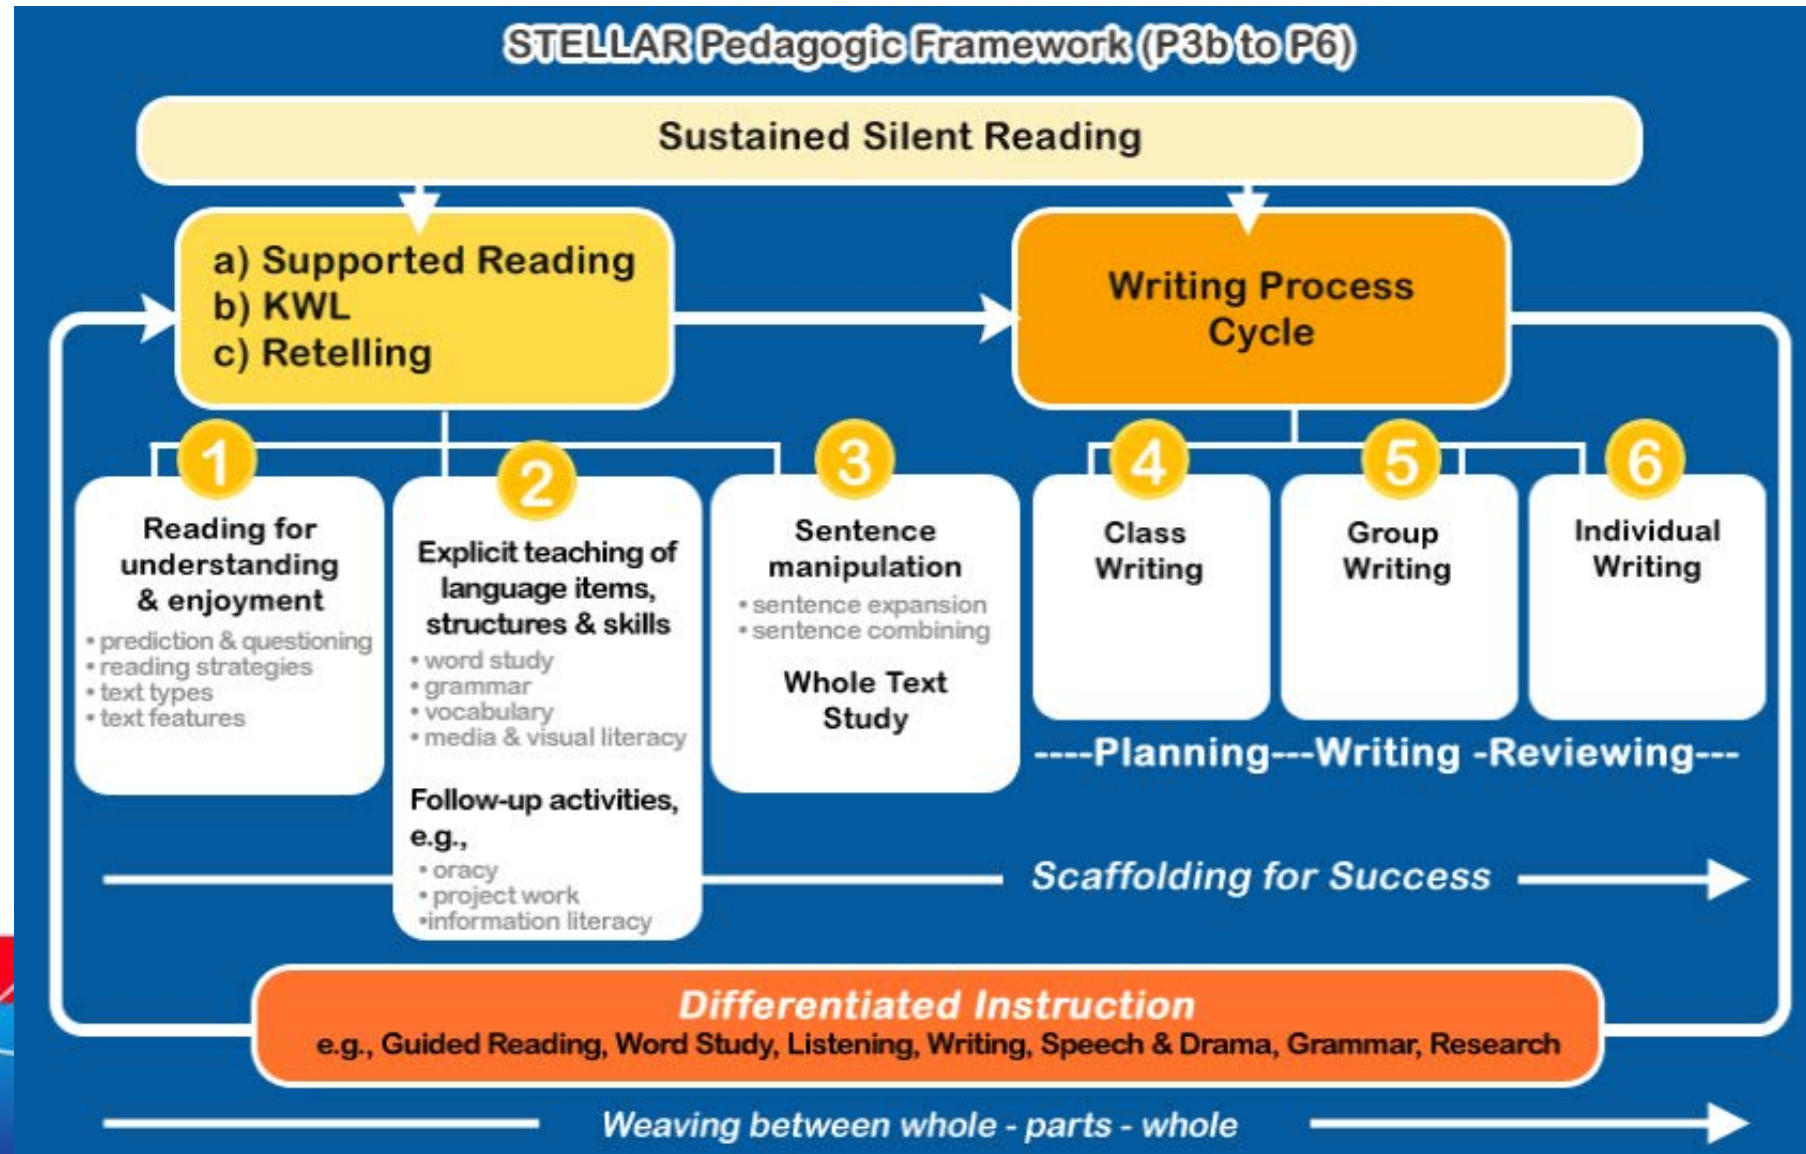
STELLAR Pedagogic Framework (P3b to P6)

Sustained Silent Reading

a) Supported Reading
b) KWL
c) Retelling

Writing Process Cycle

1

Reading for understanding & enjoyment

• prediction & questioning
• reading strategies
• text types
• text features

2

Explicit teaching of language items, structures & skills

• word study
• grammar
• vocabulary
• media & visual literacy

Follow-up activities, e.g.,

• oracy
• project work
•information literacy

3

Sentence manipulation

• sentence expansion
• sentence combining

Whole Text Study

4

Class Writing

5

Group Writing

6

Individual Writing

----Planning---Writing -Reviewing---

Scaffolding for Success

Differentiated Instruction

e.g., Guided Reading, Word Study, Listening, Writing, Speech & Drama, Grammar, Research

Weaving between whole - parts - whole